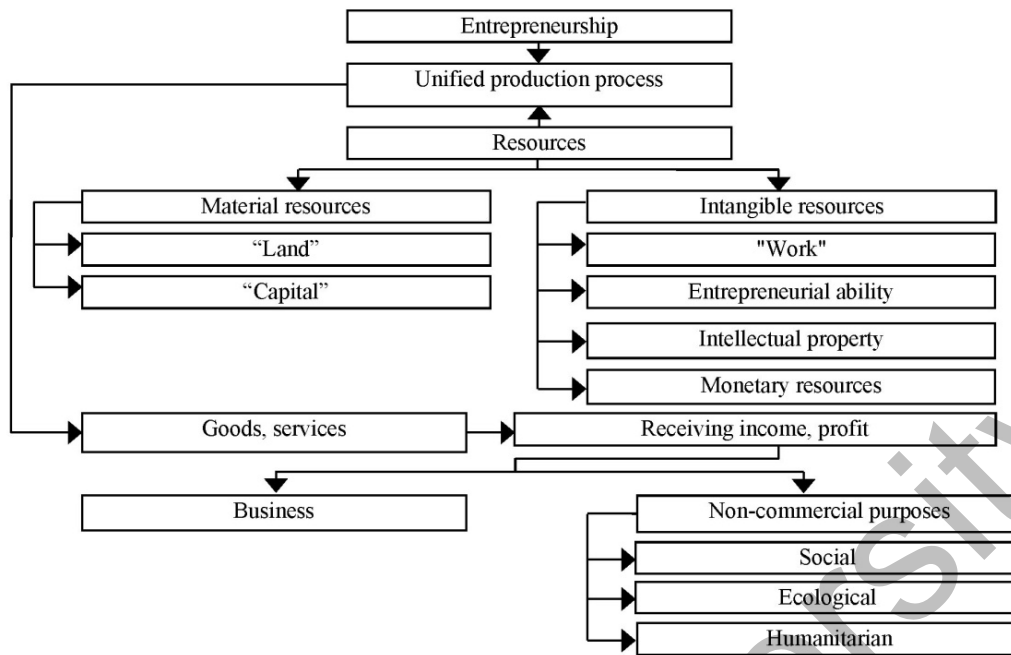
Entrepreneurship

Unified production process

Resources

Material resources

“Land”

“Capital”

Intangible resources

"Work"

Entrepreneurial ability

Intellectual property

Monetary resources

Goods, services

Receiving income, profit

Business

Non-commercial purposes

Social

Ecological

Humanitarian

rsity